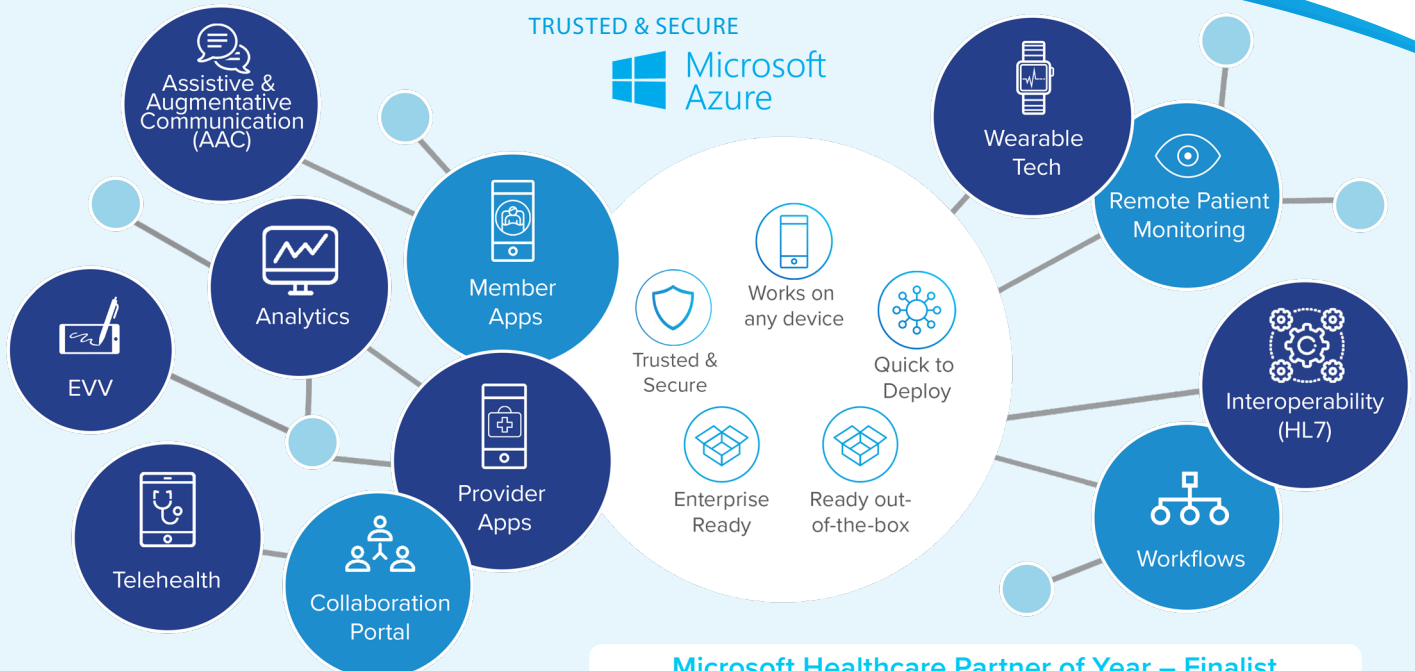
TRUSTED & SECURE

Microsoft Azure

Assistive & Augmentative Communication (AAC)

Analytics

EVV

Telehealth

Collaboration Portal

Member Apps

Provider Apps

Works on any device

Trusted & Secure

Quick to Deploy

Enterprise Ready

Ready out-of-the-box

Wearable Tech

Remote Patient Monitoring

Interoperability (HL7)

Workflows

Microsoft Healthcare Partner of Year – Finalist